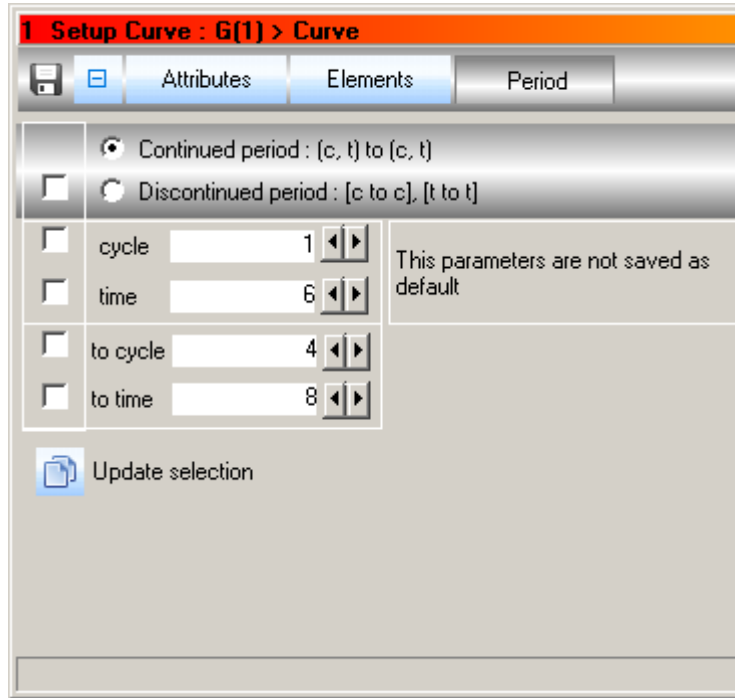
1 Setup Curve : G(1) > Curve

Attributes | Elements | Period

Continued period : (c, t) to (c, t)

Discontinued period : [c to c], [t to t]

cycle 1

time 6

This parameters are not saved as default

to cycle 4

to time 8

Update selection